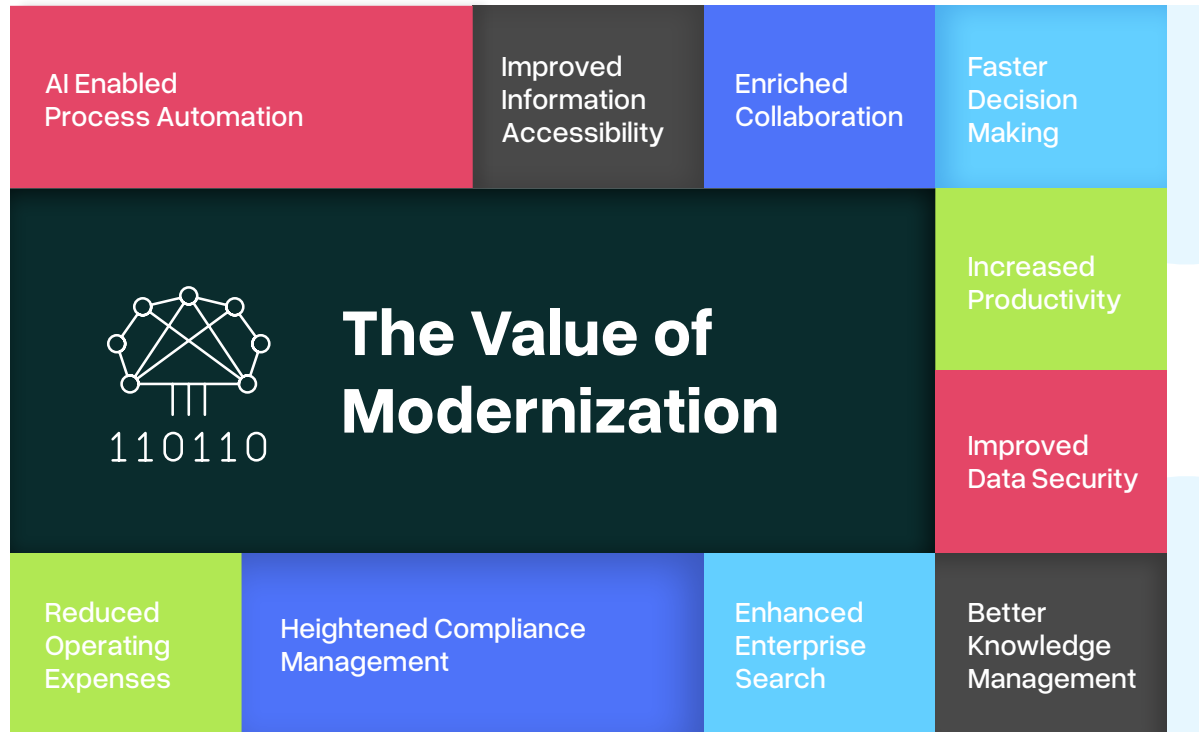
AI Enabled Process Automation

Improved Information Accessibility

Enriched Collaboration

Faster Decision Making

110110

The Value of Modernization

Increased Productivity

Improved Data Security

Reduced Operating Expenses

Heightened Compliance Management

Enhanced Enterprise Search

Better Knowledge Management